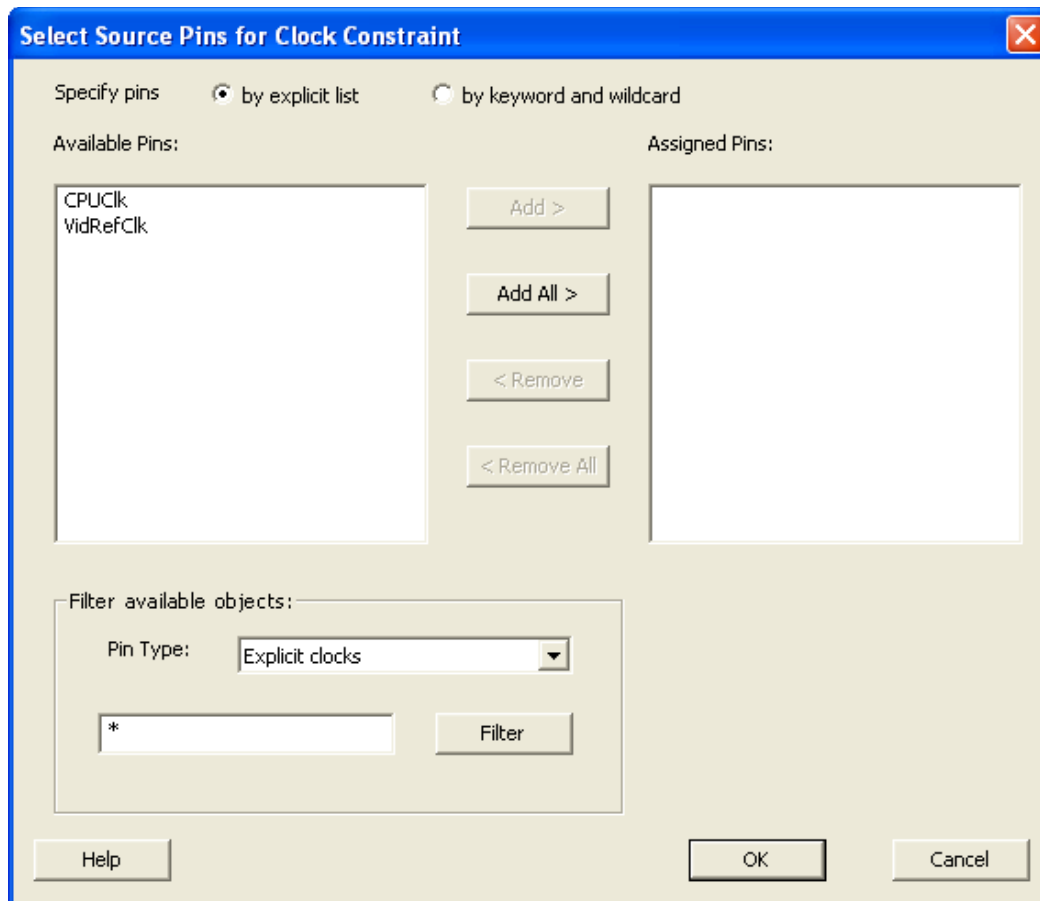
Select Source Pins for Clock Constraint

Specify pins by explicit list by keyword and wildcard

Available Pins:

CPUClk
VidRefClk

Add >

Add All >

< Remove

< Remove All

Assigned Pins:

Filter available objects:

Pin Type: Explicit clocks

*

Filter

Help

OK

Cancel